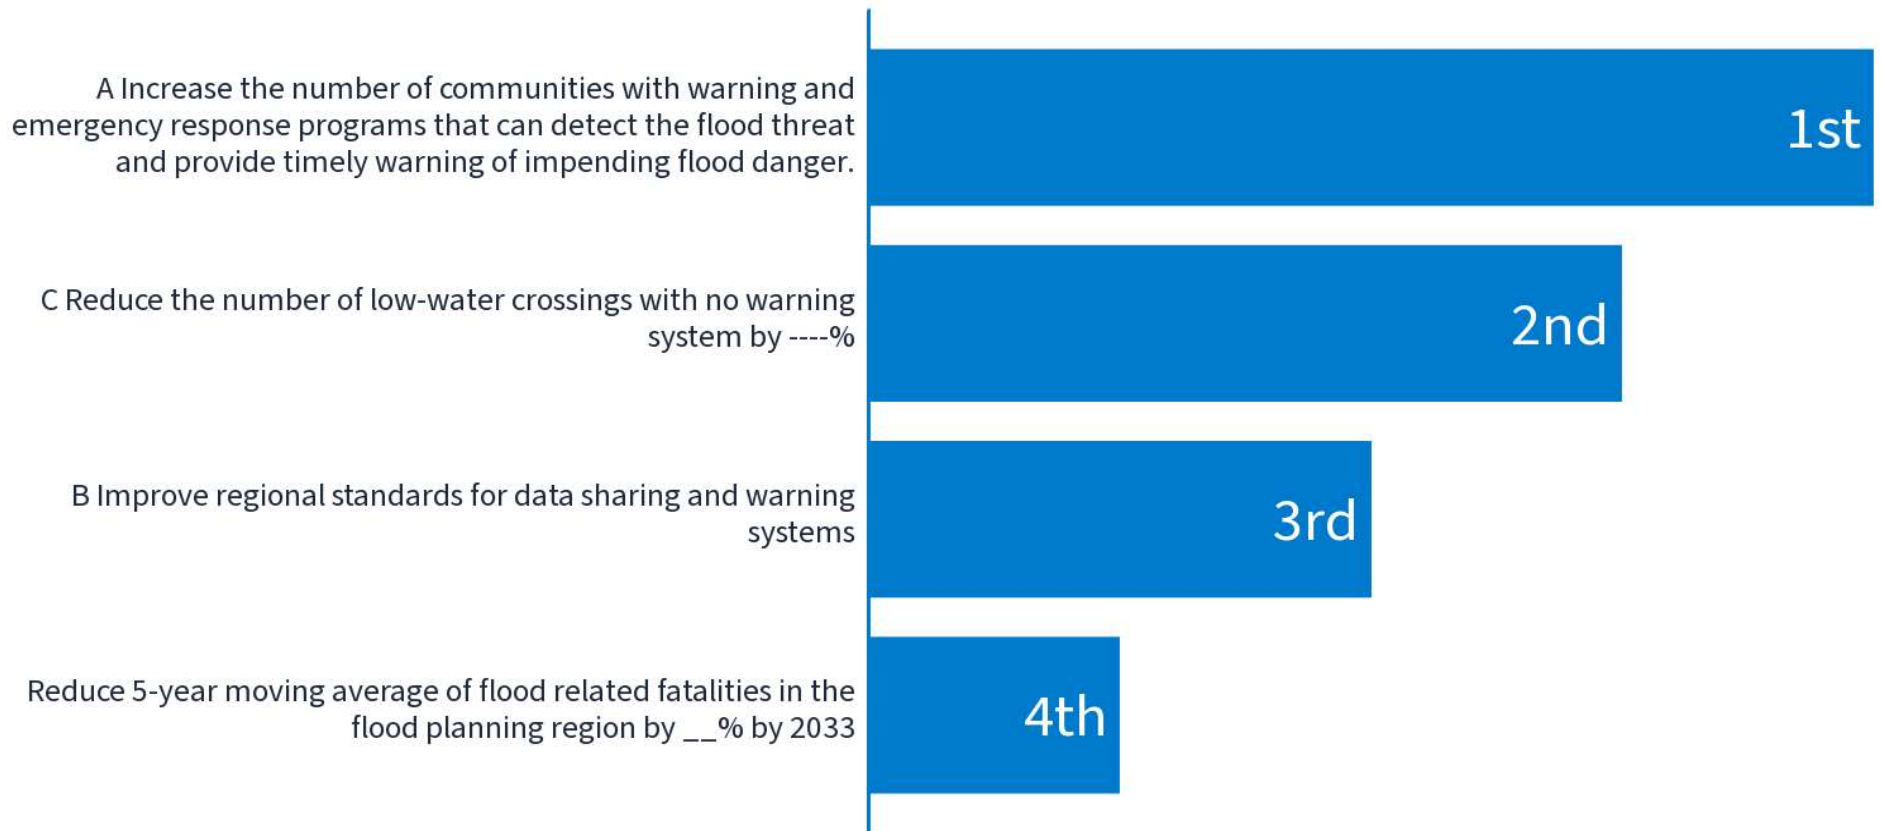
A Increase the number of communities with warning and emergency response programs that can detect the flood threat and provide timely warning of impending flood danger.

1st

C Reduce the number of low-water crossings with no warning system by ----%

2nd

B Improve regional standards for data sharing and warning systems

3rd

Reduce 5-year moving average of flood related fatalities in the flood planning region by __% by 2033

4th